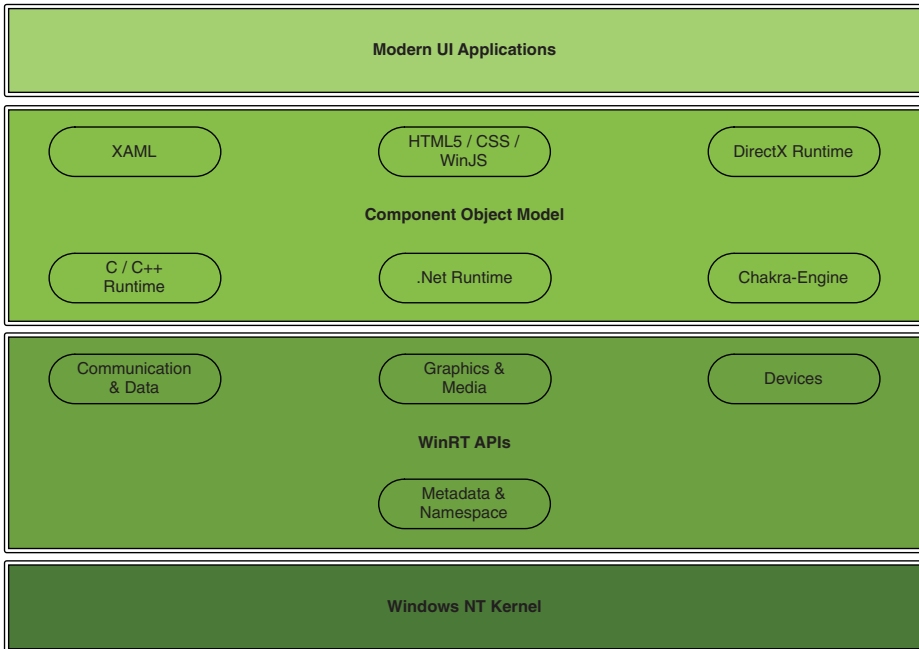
Modern UI Applications

XAML

HTML5 / CSS / WinJS

DirectX Runtime

Component Object Model

C / C++ Runtime

.Net Runtime

Chakra-Engine

Communication & Data

Graphics & Media

Devices

WinRT APIs

Metadata & Namespace

Windows NT Kernel